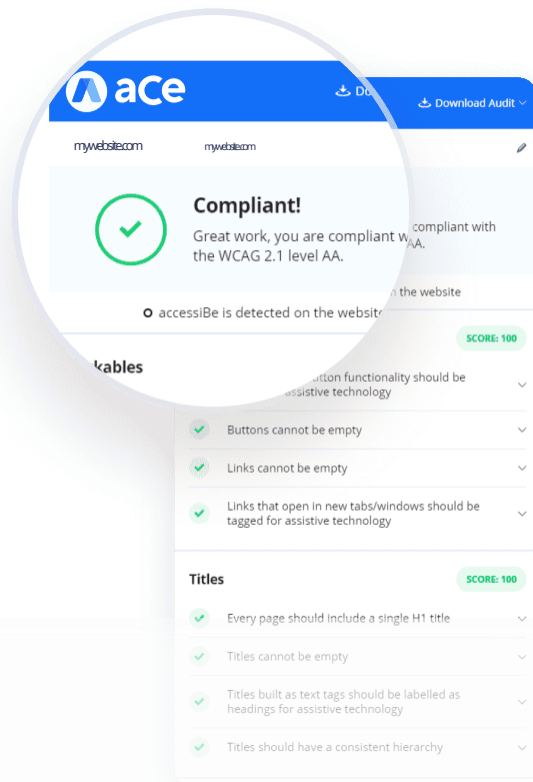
ace

Do

Download Audit

mywebsite.com

mywebsite.com

Compliant!

Great work, you are compliant w AA. the WCAG 2.1 level AA.

compliant with

accessiBe is detected on the website

n the website

kables

SCORE: 100

utton functionality should be assistive technology

Buttons cannot be empty

Links cannot be empty

Links that open in new tabs/windows should be tagged for assistive technology

Titles

SCORE: 100

Every page should include a single H1 title

Titles cannot be empty

Titles built as text tags should be labelled as headings for assistive technology

Titles should have a consistent hierarchy